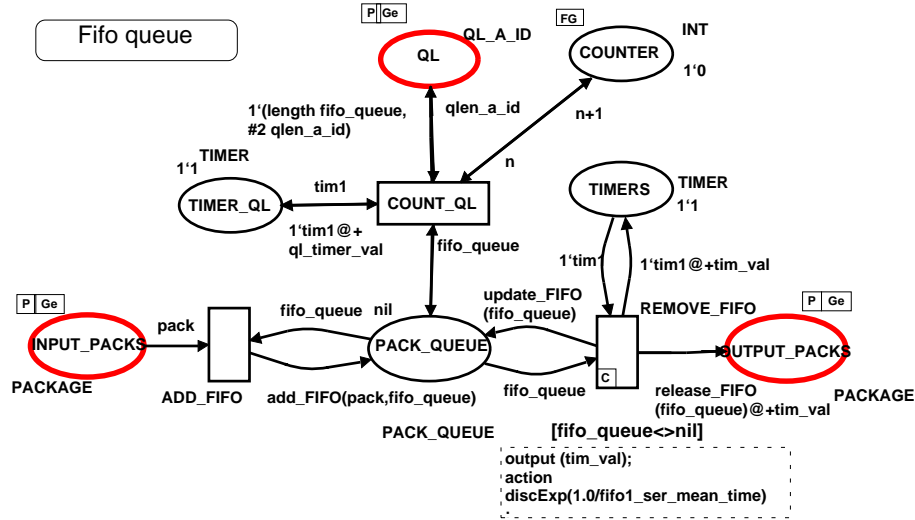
Fifo queue

P Ge

QL

QL_A_ID

FG

COUNTER

INT

1‘0

1‘(length fifo_queue, #2 qlen_a_id)

qlen_a_id

n+1

n

1‘1 TIMER

TIMER_QL

tim1

1‘tim1@+ ql_timer_val

COUNT_QL

fifo_queue

TIMERS

TIMER 1‘1

1‘tim1

1‘tim1@+tim_val

P Ge

INPUT_PACKS

PACKAGE

pack

ADD_FIFO

fifo_queue

nil

PACK_QUEUE

add_FIFO(pack,fifo_queue)

PACK_QUEUE

update_FIFO (fifo_queue)

fifo_queue

REMOVE_FIFO

C

P Ge

OUTPUT_PACKS

release_FIFO (fifo_queue)@+tim_val

PACKAGE

[fifo_queue<>nil]

output (tim_val);
action
discExp(1.0/fifo1_ser_mean_time)
.